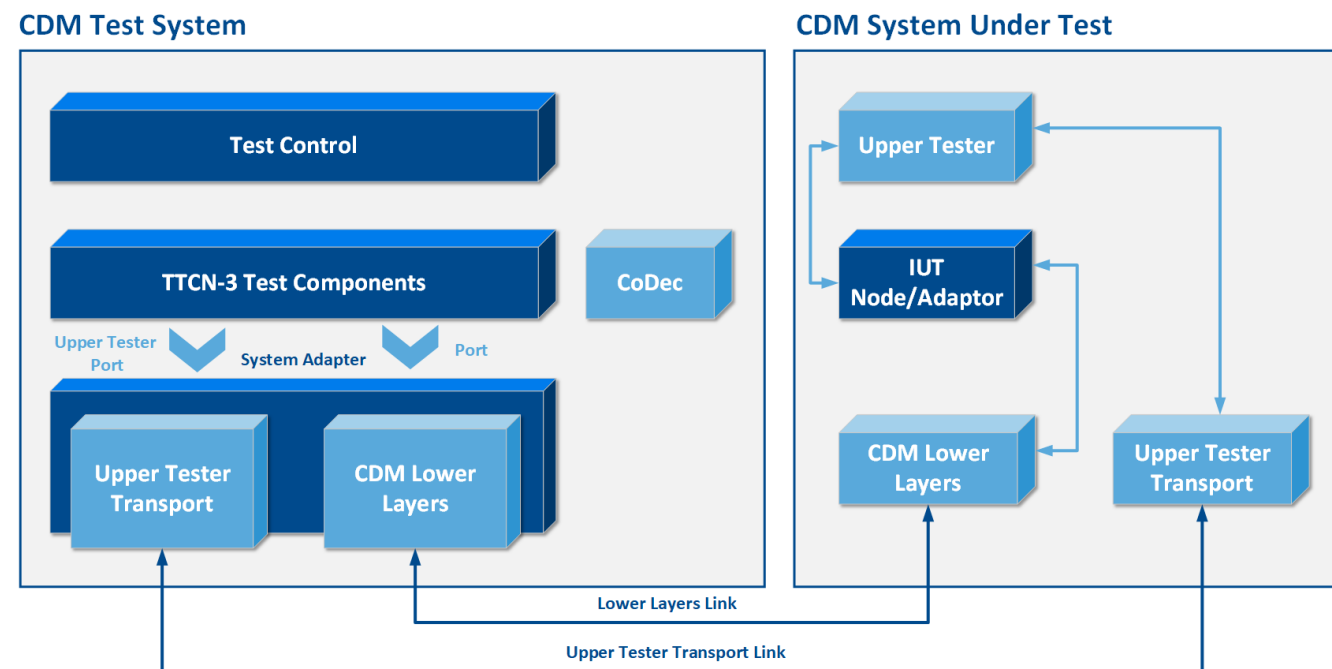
CDM Test System

Test Control

TTCN-3 Test Components

CoDec

Upper Tester Port

System Adapter

Port

Upper Tester Transport

CDM Lower Layers

CDM System Under Test

Upper Tester

IUT Node/Adaptor

CDM Lower Layers

Upper Tester Transport

Lower Layers Link

Upper Tester Transport Link